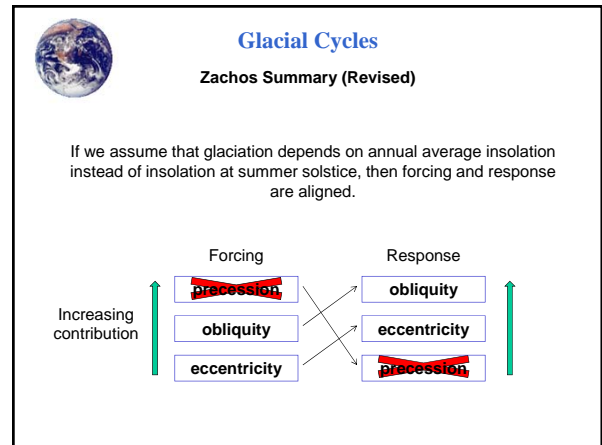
Glacial Cycles

Zachos Summary (Revised)

If we assume that glaciation depends on annual average insolation instead of insolation at summer solstice, then forcing and response are aligned.

Forcing

Response

Increasing contribution

precession

obliquity

eccentricity

obliquity

eccentricity

precession